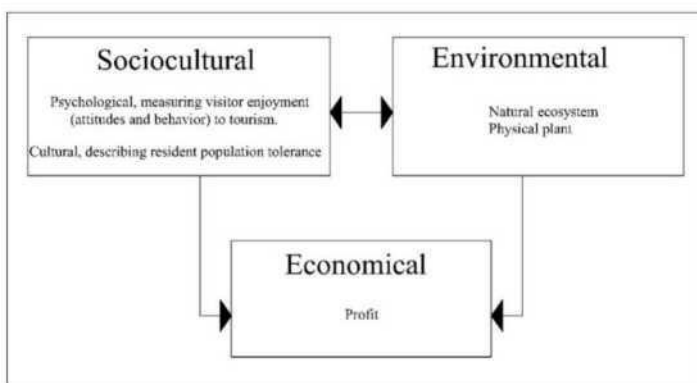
Sociocultural

Psychological, measuring visitor enjoyment (attitudes and behavior) to tourism.

Cultural, describing resident population tolerance

Environmental

Natural ecosystem
Physical plant

Economical

Profit